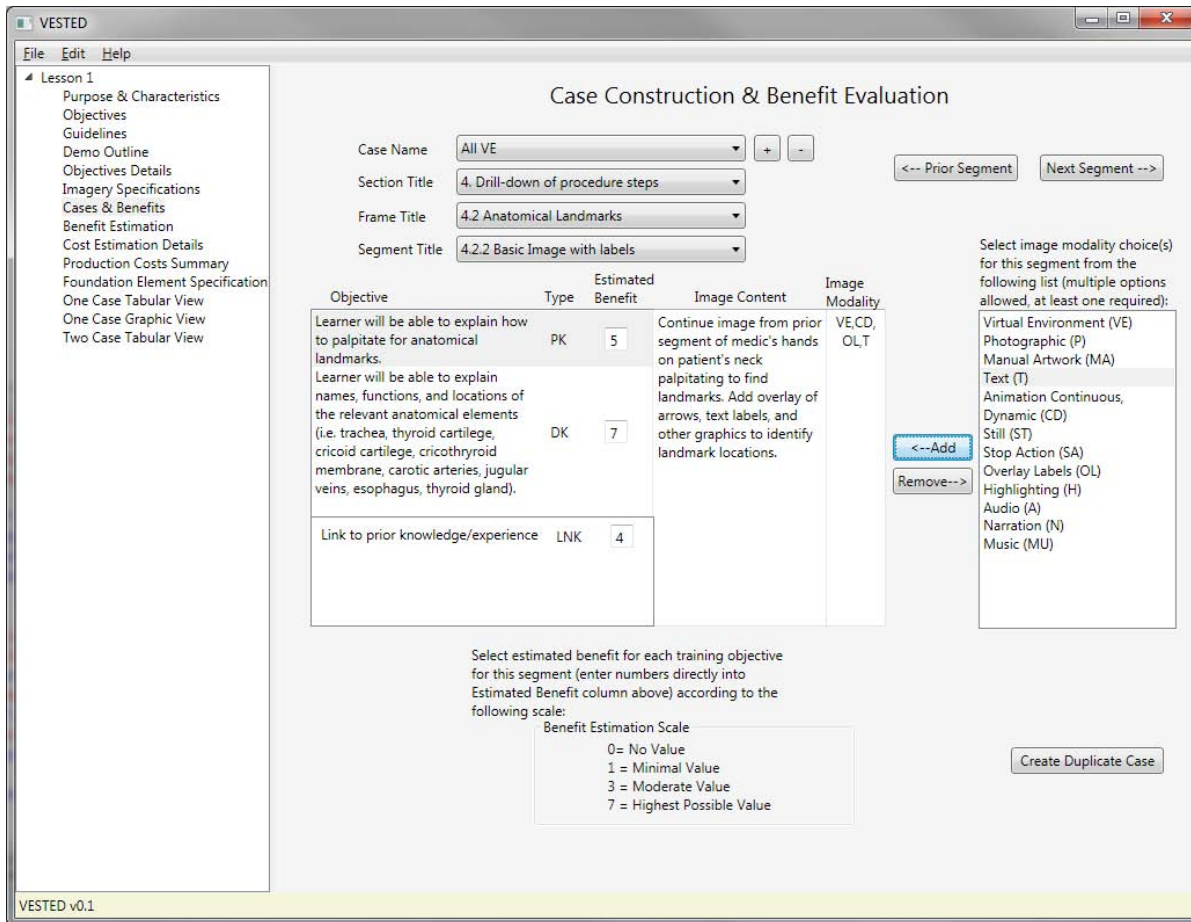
VESTED

File Edit Help

Lesson 1
Purpose & Characteristics
Objectives
Guidelines
Demo Outline
Objectives Details
Imagery Specifications
Cases & Benefits
Benefit Estimation
Cost Estimation Details
Production Costs Summary
Foundation Element Specification
One Case Tabular View
One Case Graphic View
Two Case Tabular View

Case Construction & Benefit Evaluation

Case Name All VE + -
Section Title 4. Drill-down of procedure steps
Frame Title 4.2 Anatomical Landmarks
Segment Title 4.2.2 Basic Image with labels

<-- Prior Segment Next Segment -->

| Objective | Type | Estimated Benefit | Image Content | Image Modality |
|---|---|---|---|---|
| Learner will be able to explain how to palpitate for anatomical landmarks. | PK | 5 | Continue image from prior segment of medic's hands on patient's neck palpitating to find landmarks. Add overlay of arrows, text labels, and other graphics to identify landmark locations. | VE,CD, OL,T |
| Learner will be able to explain names, functions, and locations of the relevant anatomical elements (i.e. trachea, thyroid cartilege, cricoid cartilege, cricothryroid membrane, carotic arteries, jugular veins, esophagus, thyroid gland). | DK | 7 | | |
| Link to prior knowledge/experience | LNK | 4 | | |

<--Add
Remove-->

Select image modality choice(s) for this segment from the following list (multiple options allowed, at least one required):

Virtual Environment (VE)
Photographic (P)
Manual Artwork (MA)
Text (T)
Animation Continuous, Dynamic (CD)
Still (ST)
Stop Action (SA)
Overlay Labels (OL)
Highlighting (H)
Audio (A)
Narration (N)
Music (MU)

Select estimated benefit for each training objective for this segment (enter numbers directly into Estimated Benefit column above) according to the following scale:

Benefit Estimation Scale
0= No Value
1 = Minimal Value
3 = Moderate Value
7 = Highest Possible Value

Create Duplicate Case

VESTED v0.1